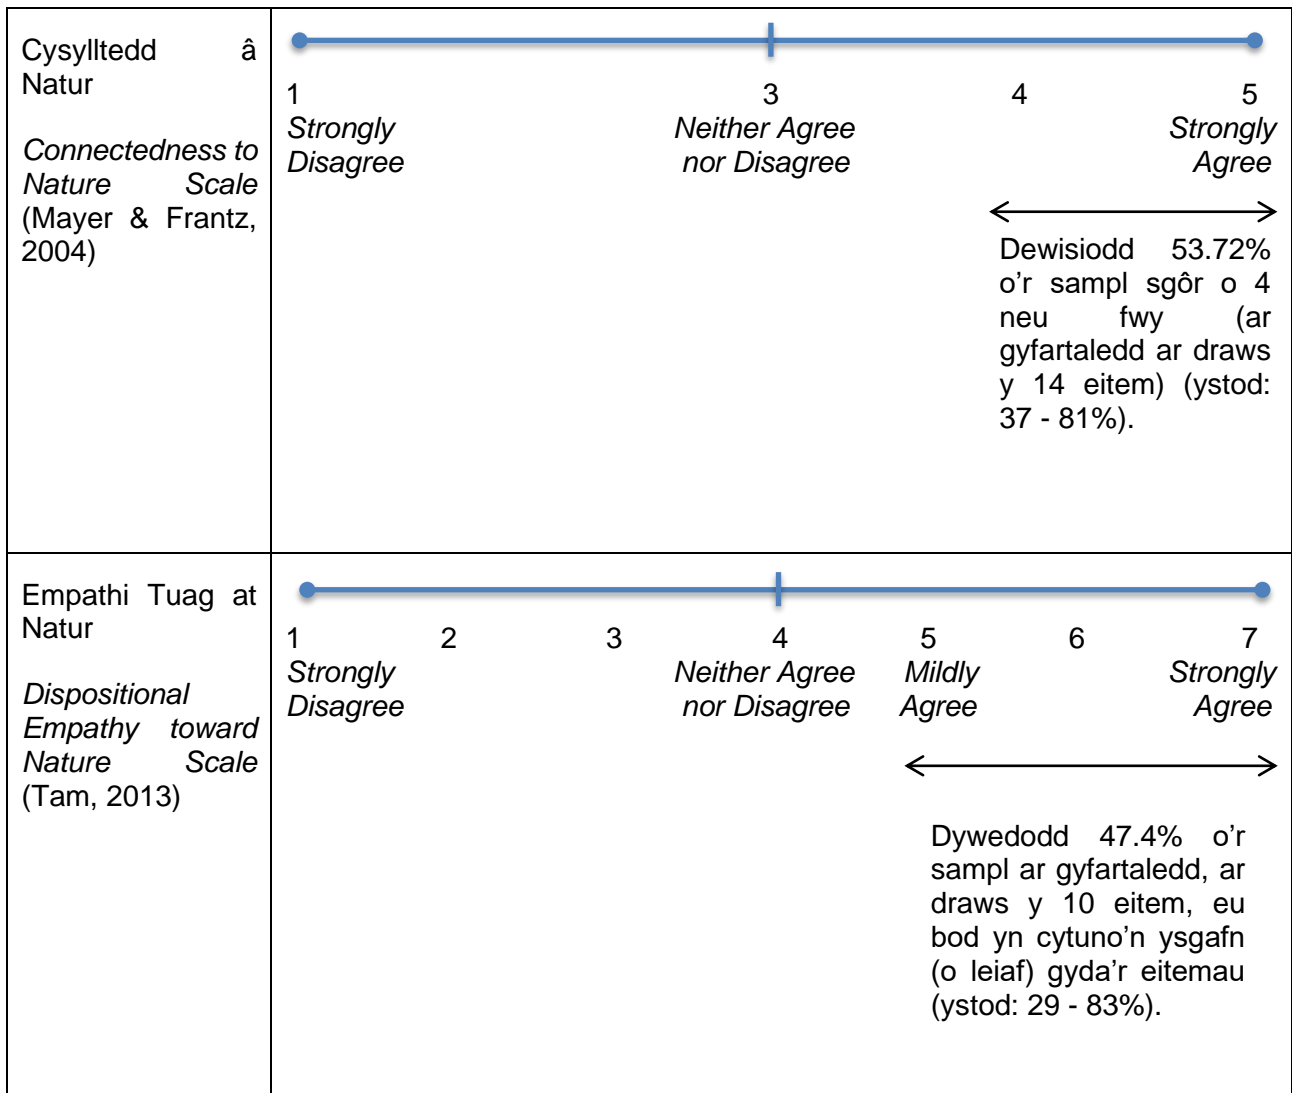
| | |
|---|---|
| Cysylltedd â Natur<br><br>*Connectedness to Nature Scale* (Mayer & Frantz, 2004) | 1 *Strongly Disagree* 3 *Neither Agree nor Disagree* 4 5 *Strongly Agree*<br><br>Dewisiodd 53.72% o'r sampl sgôr o 4 neu fwy (ar gyfartaledd ar draws y 14 eitem) (ystod: 37 - 81%). |
| Empathi Tuag at Natur<br><br>*Dispositional Empathy toward Nature Scale* (Tam, 2013) | 1 *Strongly Disagree* 2 3 4 *Neither Agree nor Disagree* 5 *Mildly Agree* 6 7 *Strongly Agree*<br><br>Dywedodd 47.4% o'r sampl ar gyfartaledd, ar draws y 10 eitem, eu bod yn cytuno'n ysgafn (o leiaf) gyda'r eitemau (ystod: 29 - 83%). |